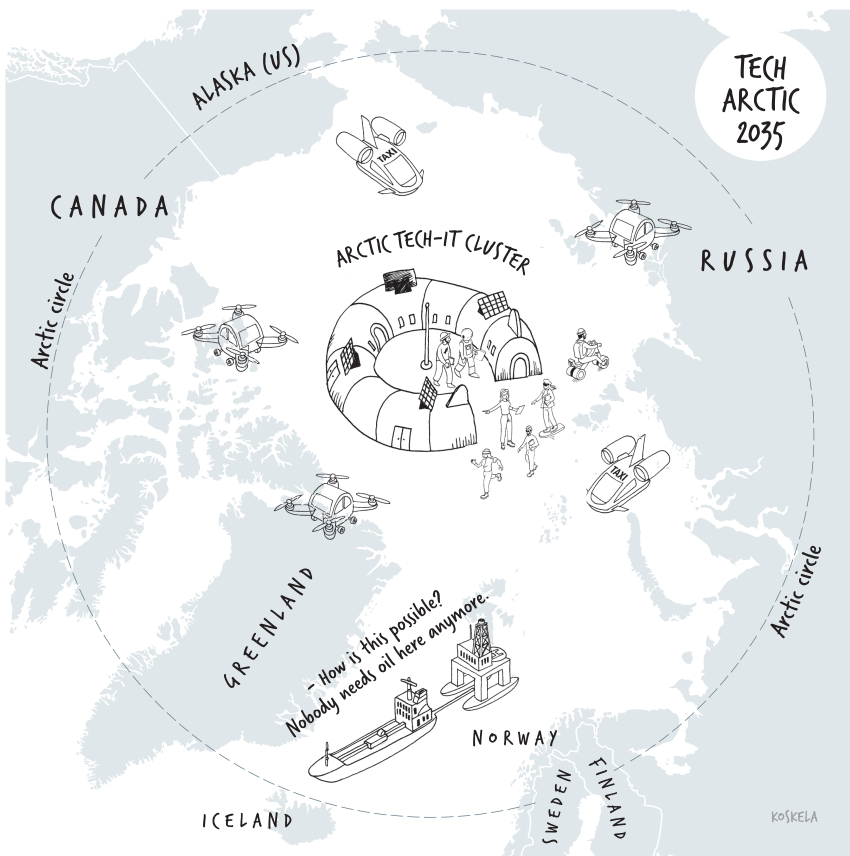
TECH ARCTIC 2035

ALASKA (US)

CANADA

RUSSIA

Arctic circle

ARCTIC TECH-IT CLUSTER

TAXI

TAXI

GREENLAND

– How is this possible? Nobody needs oil here anymore.

Arctic circle

NORWAY

SWEDEN

FINLAND

ICELAND

KOSKELA